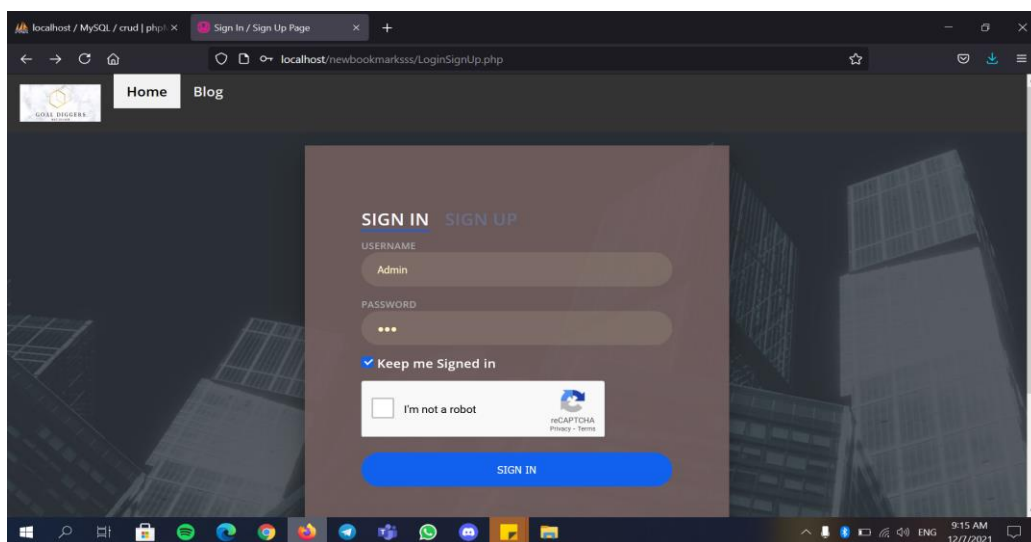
localhost / MySQL / crud | phpM ×
Sign In / Sign Up Page ×
+
localhost/newbookmarksss/LoginSignUp.php
GOAL DIGGERS
Home
Blog
SIGN IN SIGN UP
USERNAME
Admin
PASSWORD
•••
Keep me Signed in
I'm not a robot
reCAPTCHA
Privacy - Terms
SIGN IN
ENG
9:15 AM
12/7/2021